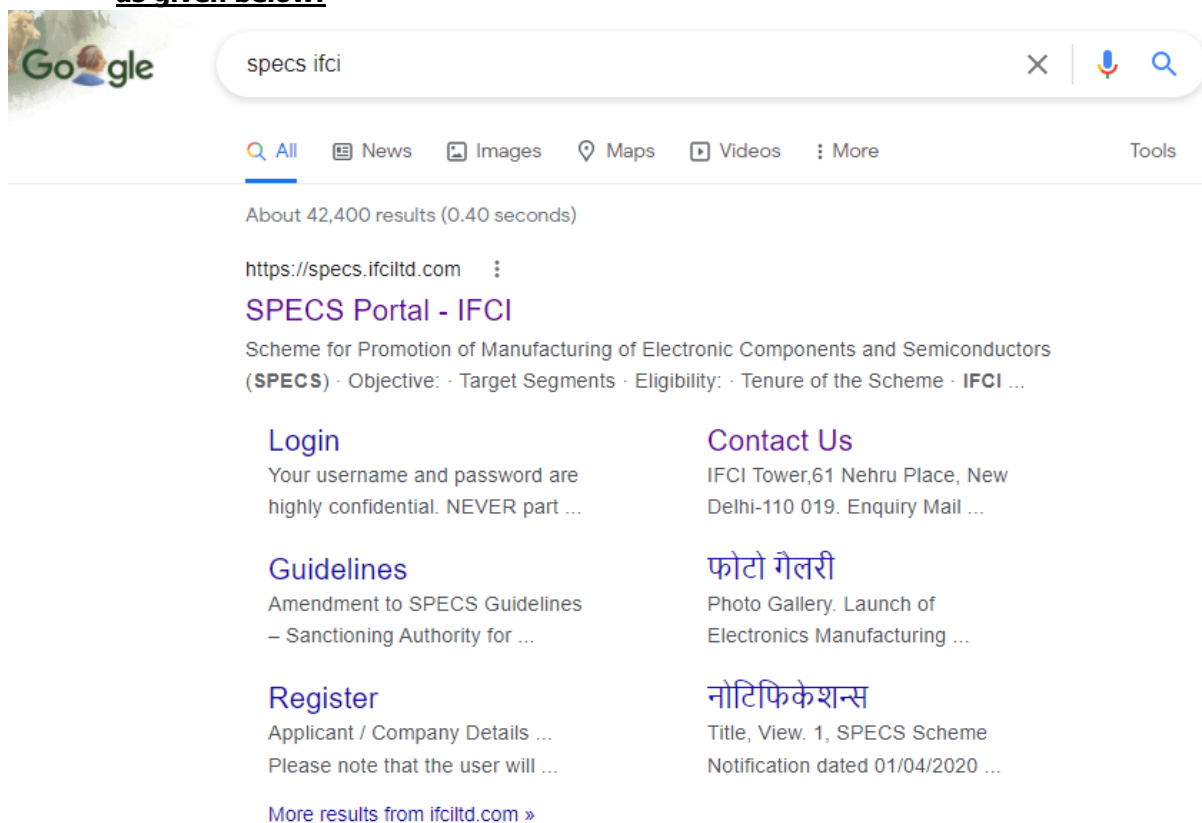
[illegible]

Google

specs ifci

All News Images Maps Videos More Tools

About 42,400 results (0.40 seconds)

https://specs.ifciltd.com

SPECS Portal - IFCI

Scheme for Promotion of Manufacturing of Electronic Components and Semiconductors (SPECS) · Objective: · Target Segments · Eligibility: · Tenure of the Scheme · IFCI ...

Login
Your username and password are highly confidential. NEVER part ...

Contact Us
IFCI Tower,61 Nehru Place, New Delhi-110 019. Enquiry Mail ...

Guidelines
Amendment to SPECS Guidelines – Sanctioning Authority for ...

फोटो गैलरी
Photo Gallery. Launch of Electronics Manufacturing ...

Register
Applicant / Company Details ... Please note that the user will ...

नोटिफिकेशन्स
Title, View. 1, SPECS Scheme Notification dated 01/04/2020 ...

More results from ifciltd.com »